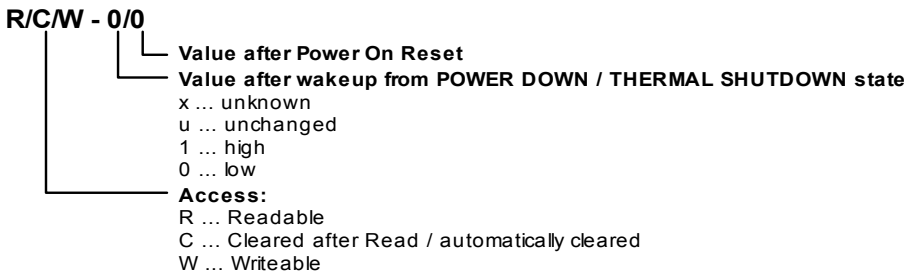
R/C/W - 0/0

Value after Power On Reset

Value after wakeup from POWER DOWN / THERMAL SHUTDOWN state
x ... unknown
u ... unchanged
1 ... high
0 ... low

Access:
R ... Readable
C ... Cleared after Read / automatically cleared
W ... Writeable